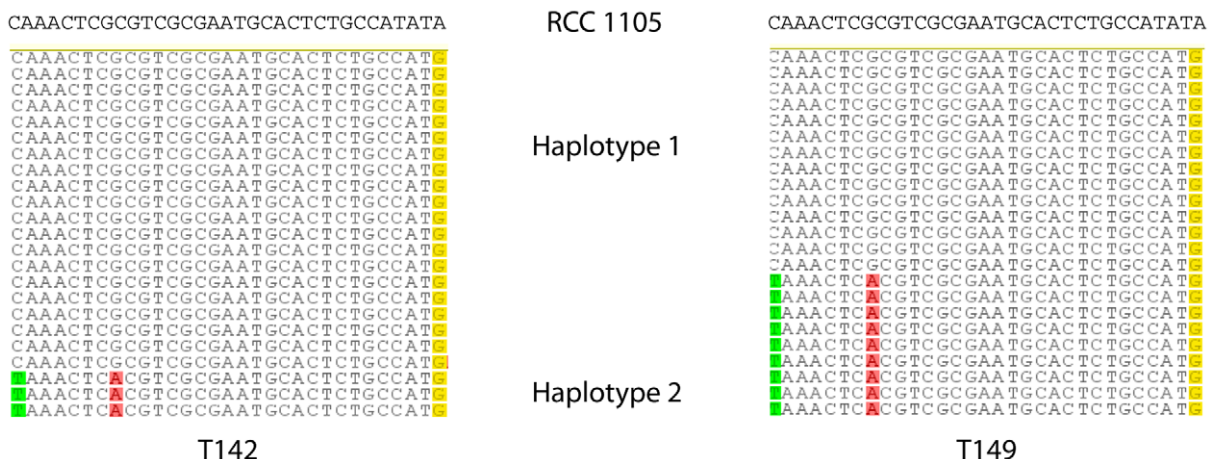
CAAACTCGCGTCGCGAATGCACTCTGCCATATA

RCC 1105

CAAACTCGCGTCGCGAATGCACTCTGCCATATA

CAAACTCGCGTCGCGAATGCACTCTGCCATG
CAAACTCGCGTCGCGAATGCACTCTGCCATG
CAAACTCGCGTCGCGAATGCACTCTGCCATG
CAAACTCGCGTCGCGAATGCACTCTGCCATG
CAAACTCGCGTCGCGAATGCACTCTGCCATG
CAAACTCGCGTCGCGAATGCACTCTGCCATG
CAAACTCGCGTCGCGAATGCACTCTGCCATG
CAAACTCGCGTCGCGAATGCACTCTGCCATG
CAAACTCGCGTCGCGAATGCACTCTGCCATG
CAAACTCGCGTCGCGAATGCACTCTGCCATG
CAAACTCGCGTCGCGAATGCACTCTGCCATG
CAAACTCGCGTCGCGAATGCACTCTGCCATG
CAAACTCGCGTCGCGAATGCACTCTGCCATG
CAAACTCGCGTCGCGAATGCACTCTGCCATG
CAAACTCGCGTCGCGAATGCACTCTGCCATG
CAAACTCGCGTCGCGAATGCACTCTGCCATG
CAAACTCGCGTCGCGAATGCACTCTGCCATG
CAAACTCGCGTCGCGAATGCACTCTGCCATG
CAAACTCGCGTCGCGAATGCACTCTGCCATG
CAAACTCGCGTCGCGAATGCACTCTGCCATG
TAAACTCACGTCGCGAATGCACTCTGCCATG
TAAACTCACGTCGCGAATGCACTCTGCCATG
TAAACTCACGTCGCGAATGCACTCTGCCATG

Haplotype 1

Haplotype 2

CAAACTCGCGTCGCGAATGCACTCTGCCATG
CAAACTCGCGTCGCGAATGCACTCTGCCATG
CAAACTCGCGTCGCGAATGCACTCTGCCATG
CAAACTCGCGTCGCGAATGCACTCTGCCATG
CAAACTCGCGTCGCGAATGCACTCTGCCATG
CAAACTCGCGTCGCGAATGCACTCTGCCATG
CAAACTCGCGTCGCGAATGCACTCTGCCATG
CAAACTCGCGTCGCGAATGCACTCTGCCATG
CAAACTCGCGTCGCGAATGCACTCTGCCATG
CAAACTCGCGTCGCGAATGCACTCTGCCATG
CAAACTCGCGTCGCGAATGCACTCTGCCATG
CAAACTCGCGTCGCGAATGCACTCTGCCATG
CAAACTCGCGTCGCGAATGCACTCTGCCATG
CAAACTCGCGTCGCGAATGCACTCTGCCATG
TAAACTCACGTCGCGAATGCACTCTGCCATG
TAAACTCACGTCGCGAATGCACTCTGCCATG
TAAACTCACGTCGCGAATGCACTCTGCCATG
TAAACTCACGTCGCGAATGCACTCTGCCATG
TAAACTCACGTCGCGAATGCACTCTGCCATG
TAAACTCACGTCGCGAATGCACTCTGCCATG
TAAACTCACGTCGCGAATGCACTCTGCCATG
TAAACTCACGTCGCGAATGCACTCTGCCATG
TAAACTCACGTCGCGAATGCACTCTGCCATG

T142

T149